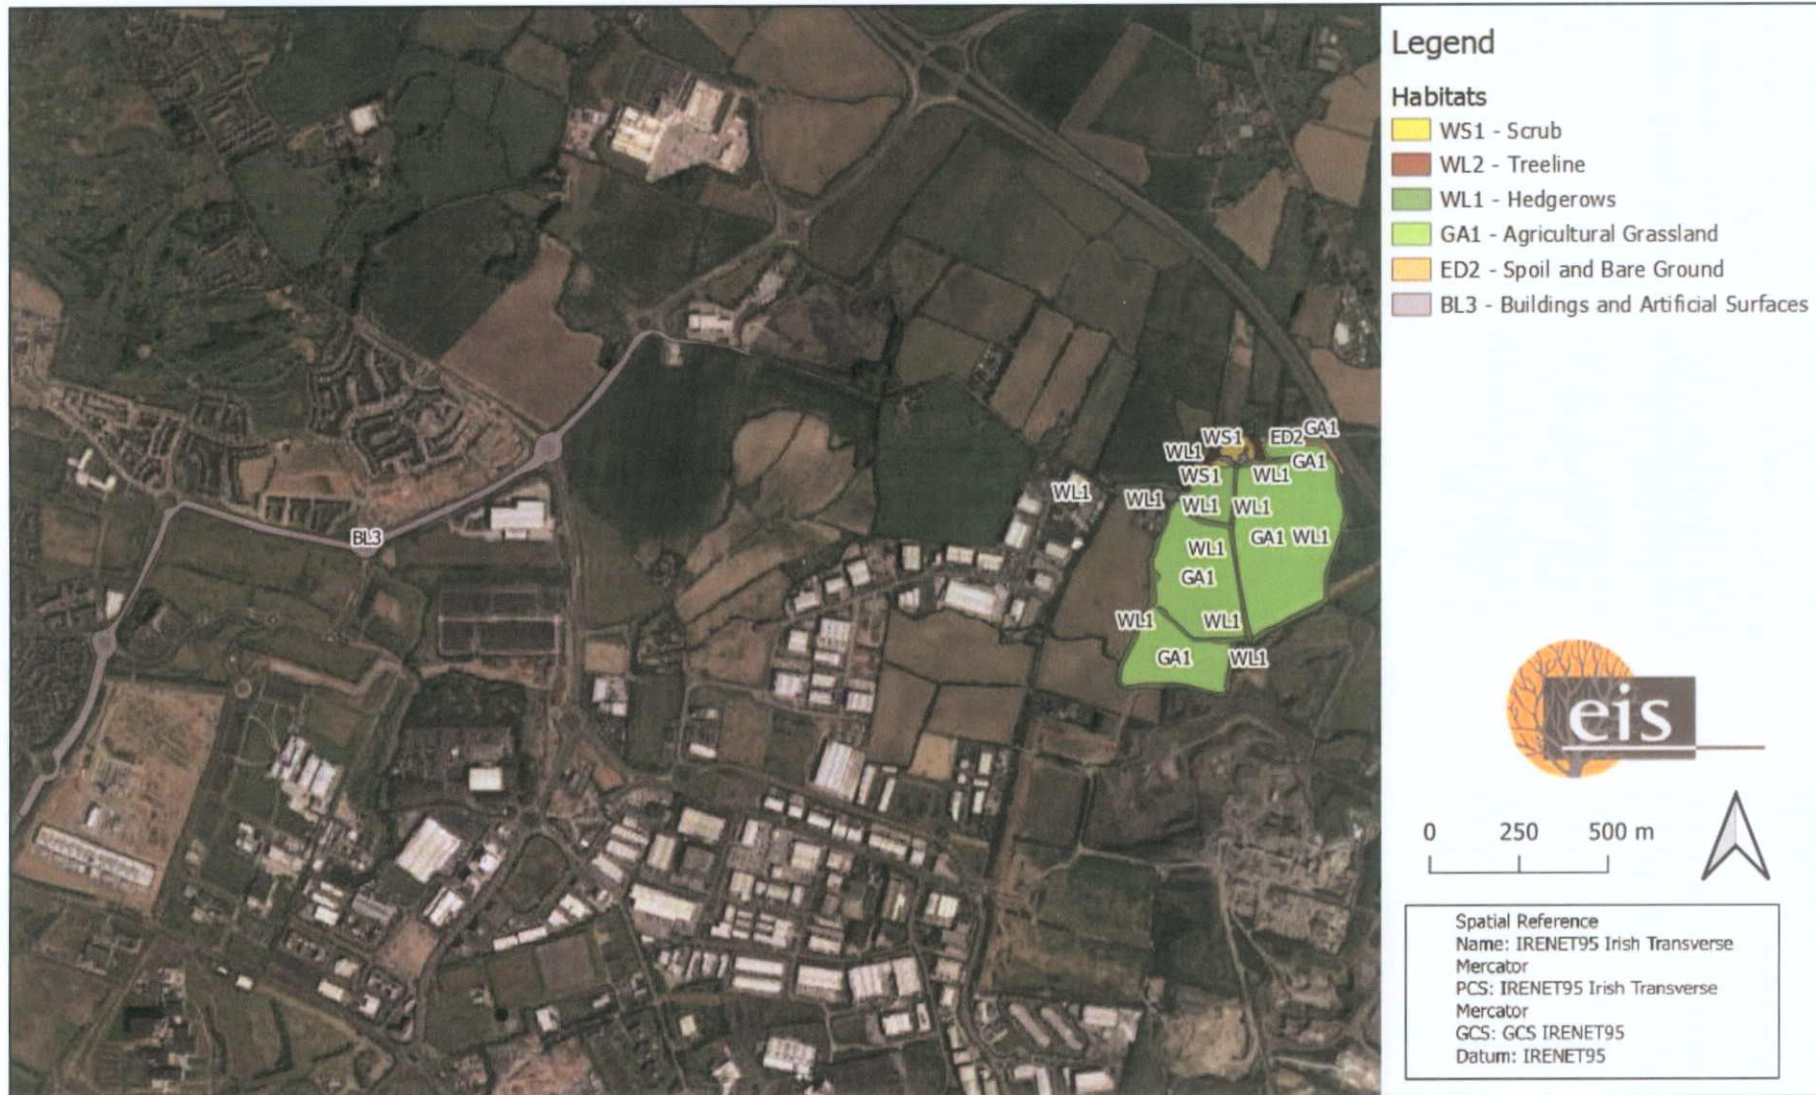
WS1
ED2
GA1
WL1
GA1
WS1
WL1
WL1
WL1
WL1
WL1
WL1
GA1
WL1
WL1
GA1
WL1
WL1
GA1
WL1
BL3

Legend

Habitats
WS1 - Scrub
WL2 - Treeline
WL1 - Hedgerows
GA1 - Agricultural Grassland
ED2 - Spoil and Bare Ground
BL3 - Buildings and Artificial Surfaces

eis

0 250 500 m

Spatial Reference
Name: IRENET95 Irish Transverse Mercator
PCS: IRENET95 Irish Transverse Mercator
GCS: GCS IRENET95
Datum: IRENET95